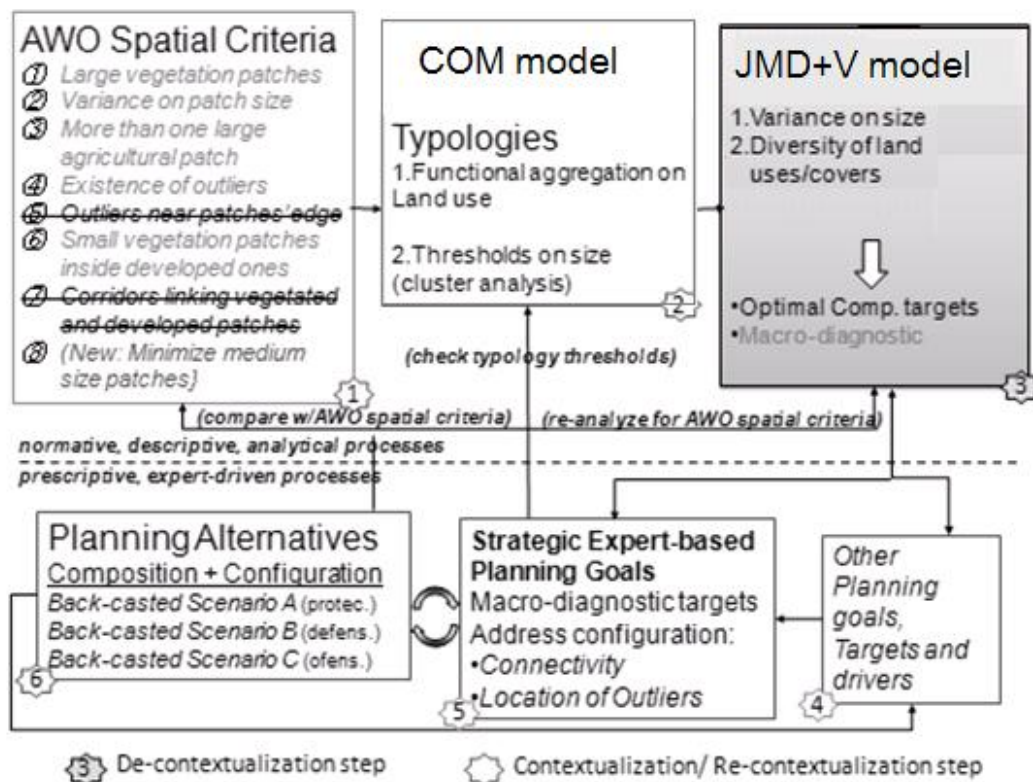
AWO Spatial Criteria
① Large vegetation patches
② Variance on patch size
③ More than one large agricultural patch
④ Existence of outliers
⑤ Outliers near patches' edge
⑥ Small vegetation patches inside developed ones
⑦ Corridors linking vegetated and developed patches
⑧ (New: Minimize medium size patches)
1

COM model

Typologies
1. Functional aggregation on Land use

2. Thresholds on size (cluster analysis)
2

JMD+V model
1. Variance on size
2. Diversity of land uses/covers

•Optimal Comp. targets
•Macro-diagnostic
3

(check typology thresholds)
(compare w/AWO spatial criteria)
(re-analyze for AWO spatial criteria)

normative, descriptive, analytical processes
prescriptive, expert-driven processes

Planning Alternatives
Composition + Configuration
Back-casted Scenario A (protec.)
Back-casted Scenario B (defens.)
Back-casted Scenario C (ofens.)
6

Strategic Expert-based Planning Goals
Macro-diagnostic targets
Address configuration:
•Connectivity
•Location of Outliers
5

Other Planning goals, Targets and drivers
4

3 De-contextualization step
Contextualization/ Re-contextualization step